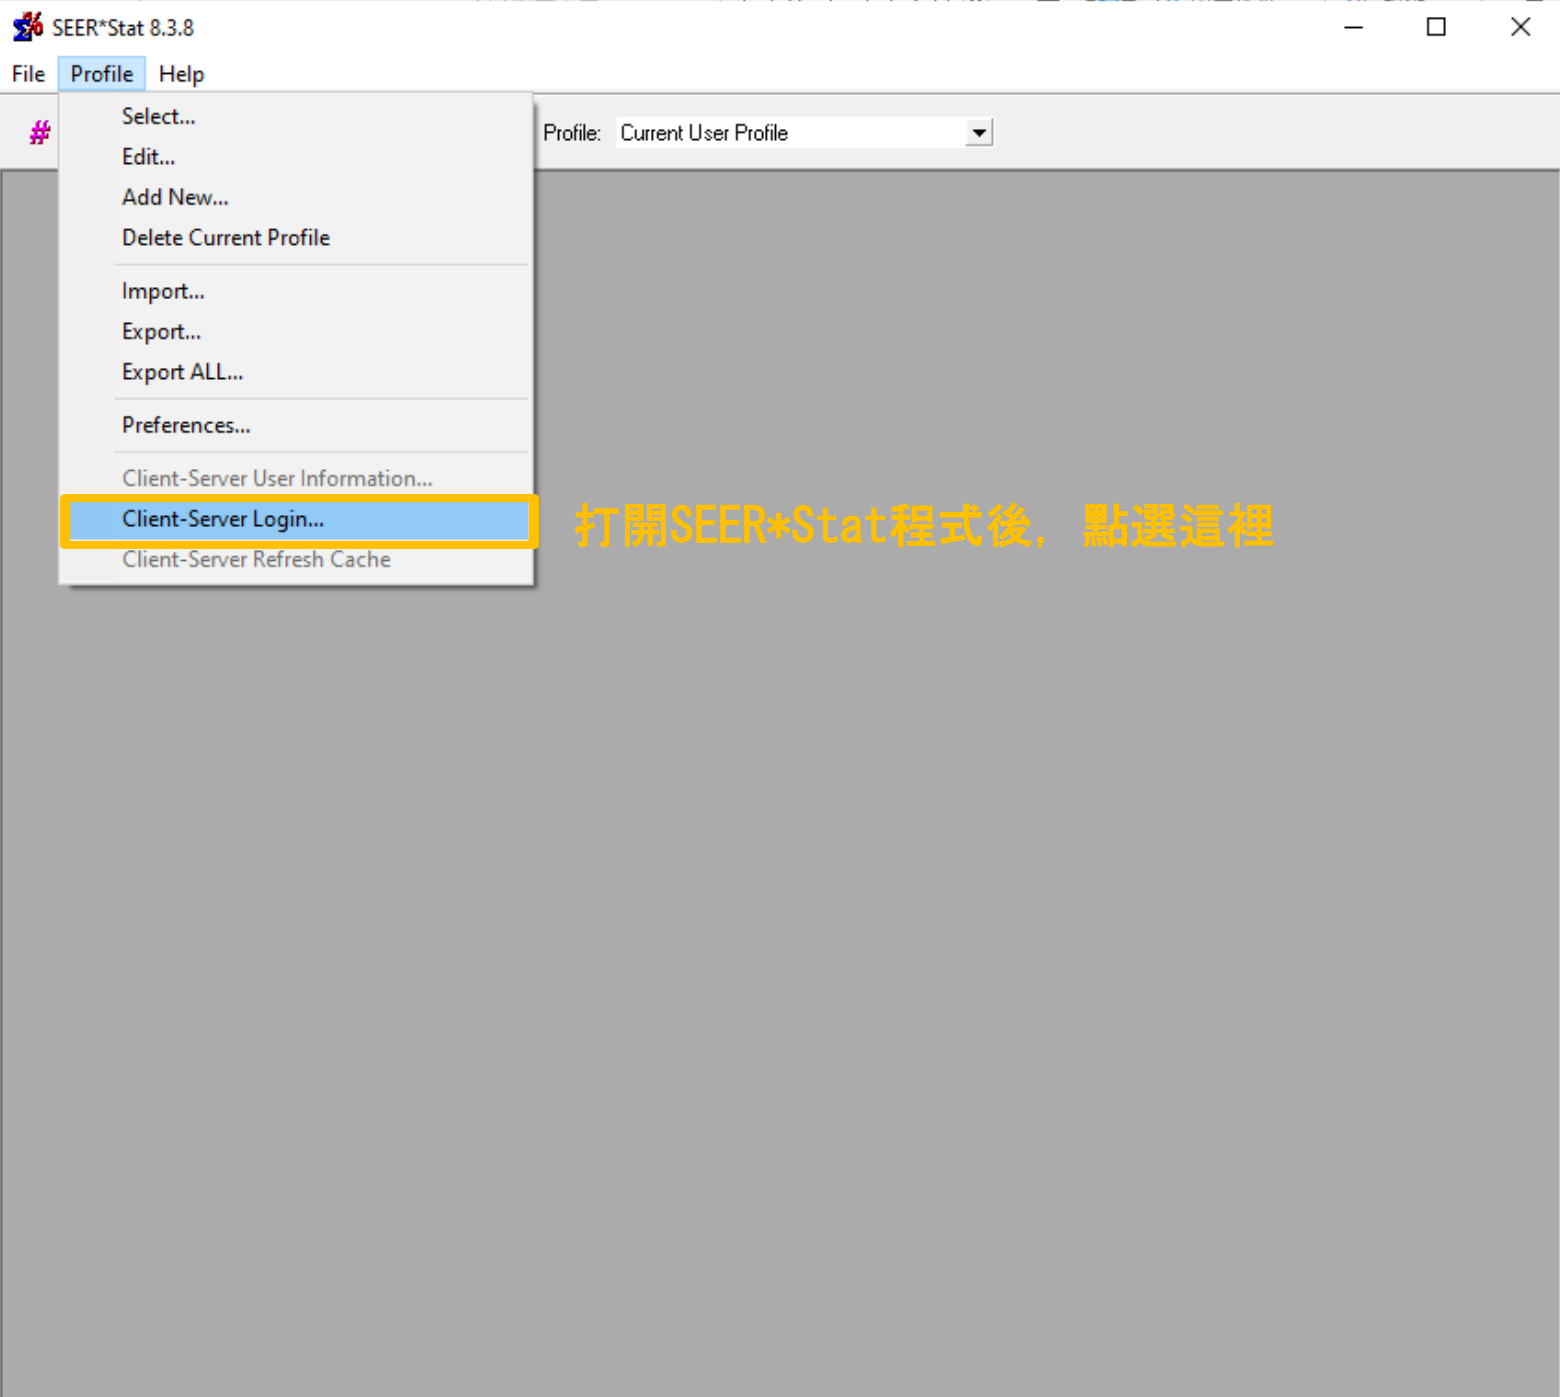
SEER*Stat 8.3.8

File Profile Help

Select...
Edit...
Add New...
Delete Current Profile
Import...
Export...
Export ALL...
Preferences...
Client-Server User Information...
Client-Server Login...
Client-Server Refresh Cache

Profile: Current User Profile

打開SEER*Stat程式後，點選這裡